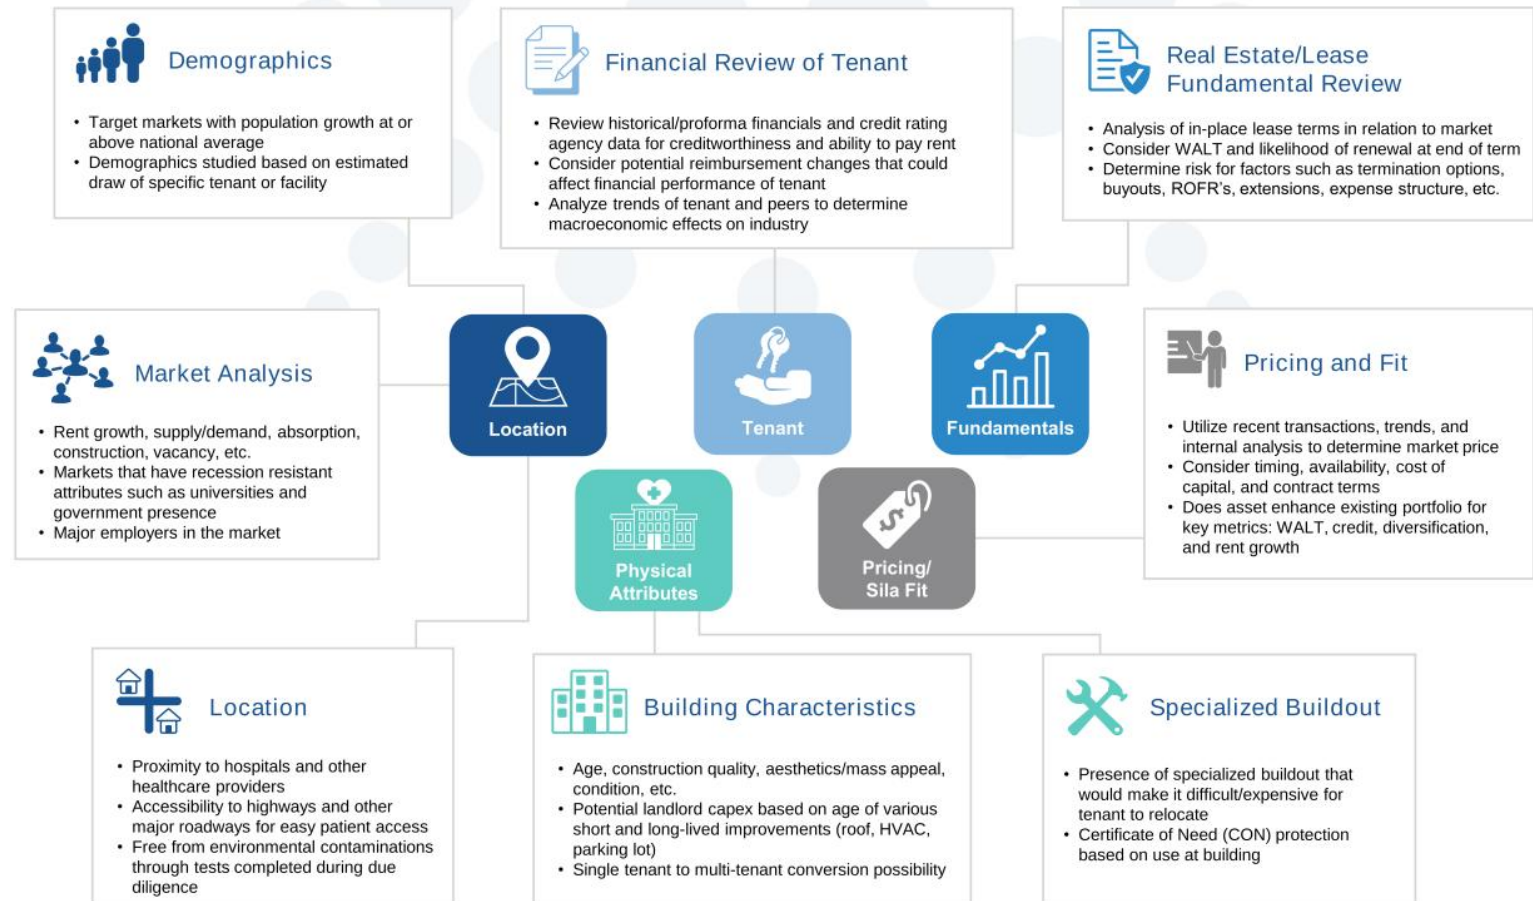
Demographics

- Target markets with population growth at or above national average
- Demographics studied based on estimated draw of specific tenant or facility

Financial Review of Tenant

- Review historical/proforma financials and credit rating agency data for creditworthiness and ability to pay rent
- Consider potential reimbursement changes that could affect financial performance of tenant
- Analyze trends of tenant and peers to determine macroeconomic effects on industry

Real Estate/Lease Fundamental Review

- Analysis of in-place lease terms in relation to market
- Consider WALT and likelihood of renewal at end of term
- Determine risk for factors such as termination options, buyouts, ROFR's, extensions, expense structure, etc.

Market Analysis

- Rent growth, supply/demand, absorption, construction, vacancy, etc.
- Markets that have recession resistant attributes such as universities and government presence
- Major employers in the market

Location

Tenant

Fundamentals

Physical Attributes

Pricing/ Sila Fit

Pricing and Fit

- Utilize recent transactions, trends, and internal analysis to determine market price
- Consider timing, availability, cost of capital, and contract terms
- Does asset enhance existing portfolio for key metrics: WALT, credit, diversification, and rent growth

Location

- Proximity to hospitals and other healthcare providers
- Accessibility to highways and other major roadways for easy patient access
- Free from environmental contaminations through tests completed during due diligence

Building Characteristics

- Age, construction quality, aesthetics/mass appeal, condition, etc.
- Potential landlord capex based on age of various short and long-lived improvements (roof, HVAC, parking lot)
- Single tenant to multi-tenant conversion possibility

Specialized Buildout

- Presence of specialized buildout that would make it difficult/expensive for tenant to relocate
- Certificate of Need (CON) protection based on use at building